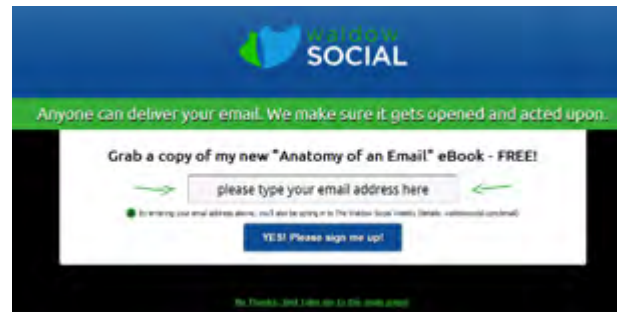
waldow SOCIAL

Anyone can deliver your email. We make sure it gets opened and acted upon.

Grab a copy of my new "Anatomy of an Email" eBook - FREE!

please type your email address here

By entering your email address above, you'll also be opting in to The Waldow Social Weekly. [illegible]

YES! Please sign me up!

No Thanks, Just take me to the main page!